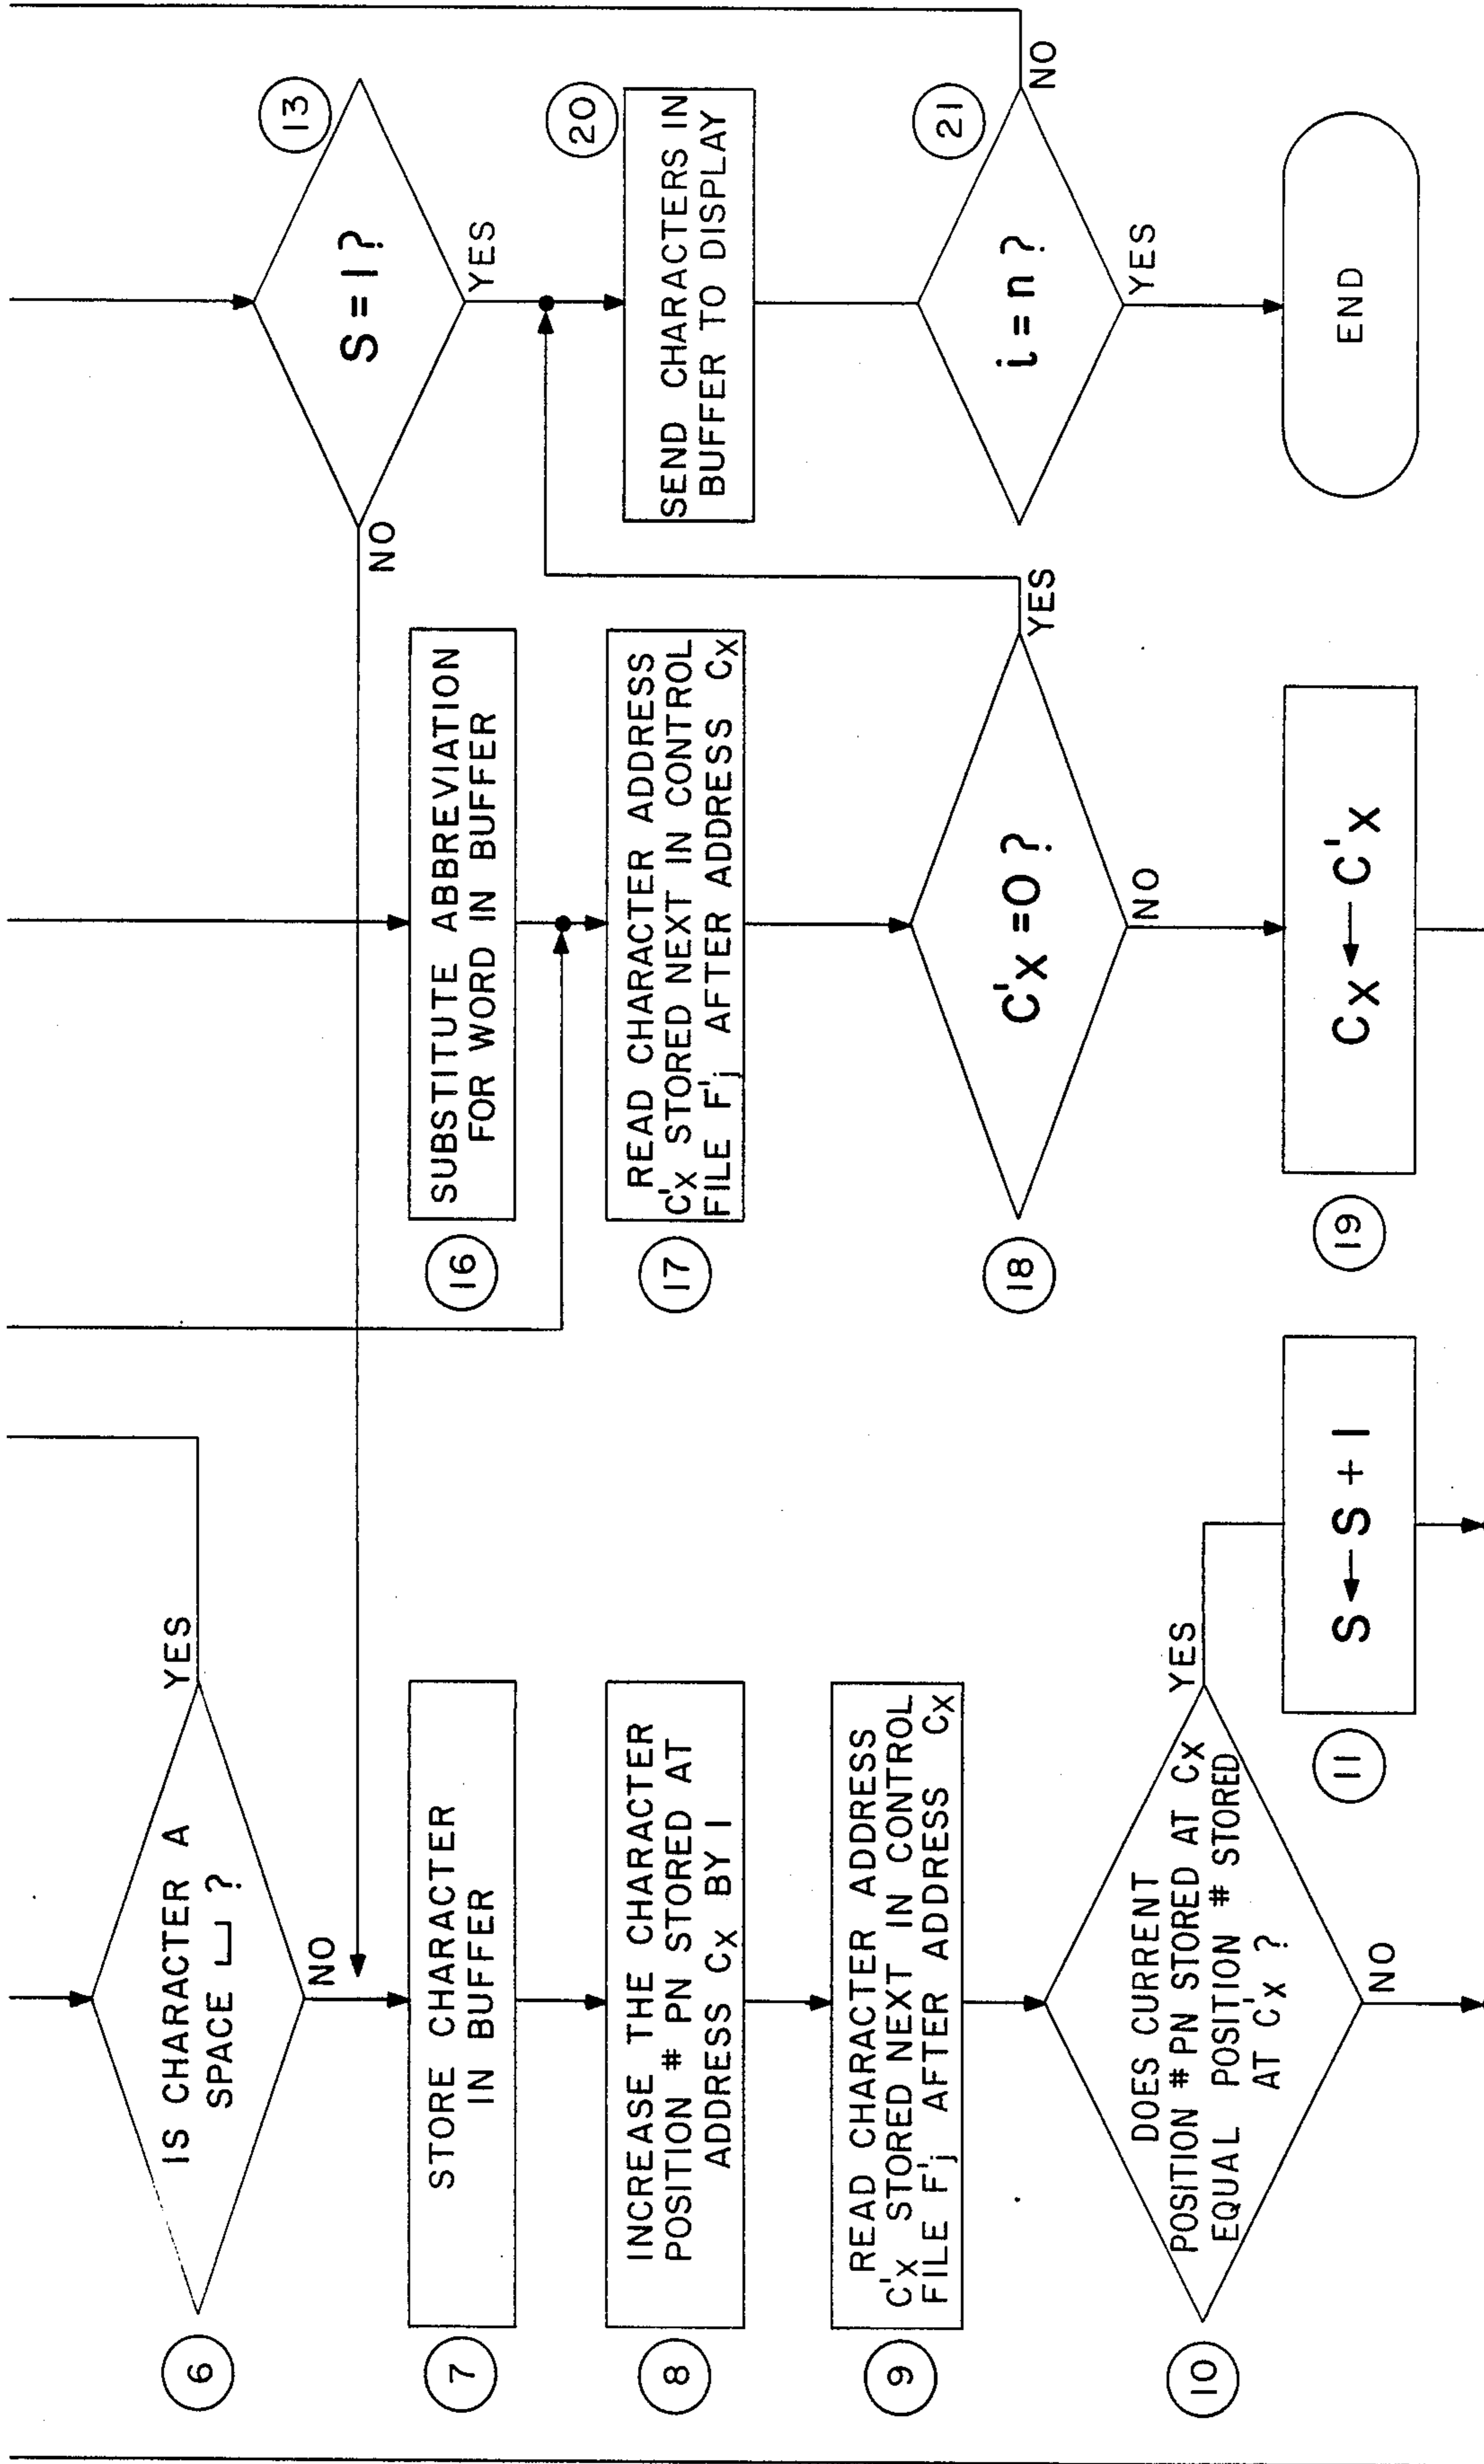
6
IS CHARACTER A SPACE ⌴ ?
YES
NO

7
STORE CHARACTER IN BUFFER

8
INCREASE THE CHARACTER POSITION # PN STORED AT ADDRESS $C_X$ BY 1

9
READ CHARACTER ADDRESS $C'_X$ STORED NEXT IN CONTROL FILE $F'_j$ AFTER ADDRESS $C_X$

10
DOES CURRENT POSITION # PN STORED AT $C_X$ EQUAL POSITION # STORED AT $C'_X$ ?
YES
NO

11
$S \leftarrow S+1$

16
SUBSTITUTE ABBREVIATION FOR WORD IN BUFFER

17
READ CHARACTER ADDRESS $C'_X$ STORED NEXT IN CONTROL FILE $F'_j$ AFTER ADDRESS $C_X$

18
$C'_X = 0$ ?
YES
NO

19
$C_X \leftarrow C'_X$

13
$S = 1$ ?
YES
NO

20
SEND CHARACTERS IN BUFFER TO DISPLAY

21
$i = n$ ?
YES
NO

END